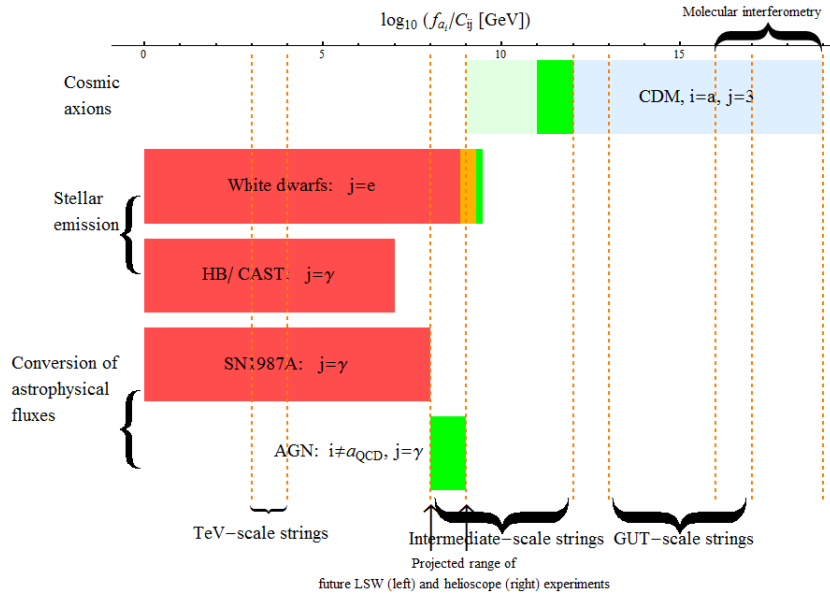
$\log_{10}(f_{a_i}/C_{ij}\ [\text{GeV}])$

Molecular interferometry

0 5 10 15

Cosmic axions

CDM, i=a, j=3

Stellar emission

White dwarfs: j=e

HB/ CAST: j=$\gamma$

Conversion of astrophysical fluxes

SN1987A: j=$\gamma$

AGN: i$\neq a_{QCD}$, j=$\gamma$

TeV−scale strings

Intermediate−scale strings

GUT−scale strings

Projected range of future LSW (left) and helioscope (right) experiments